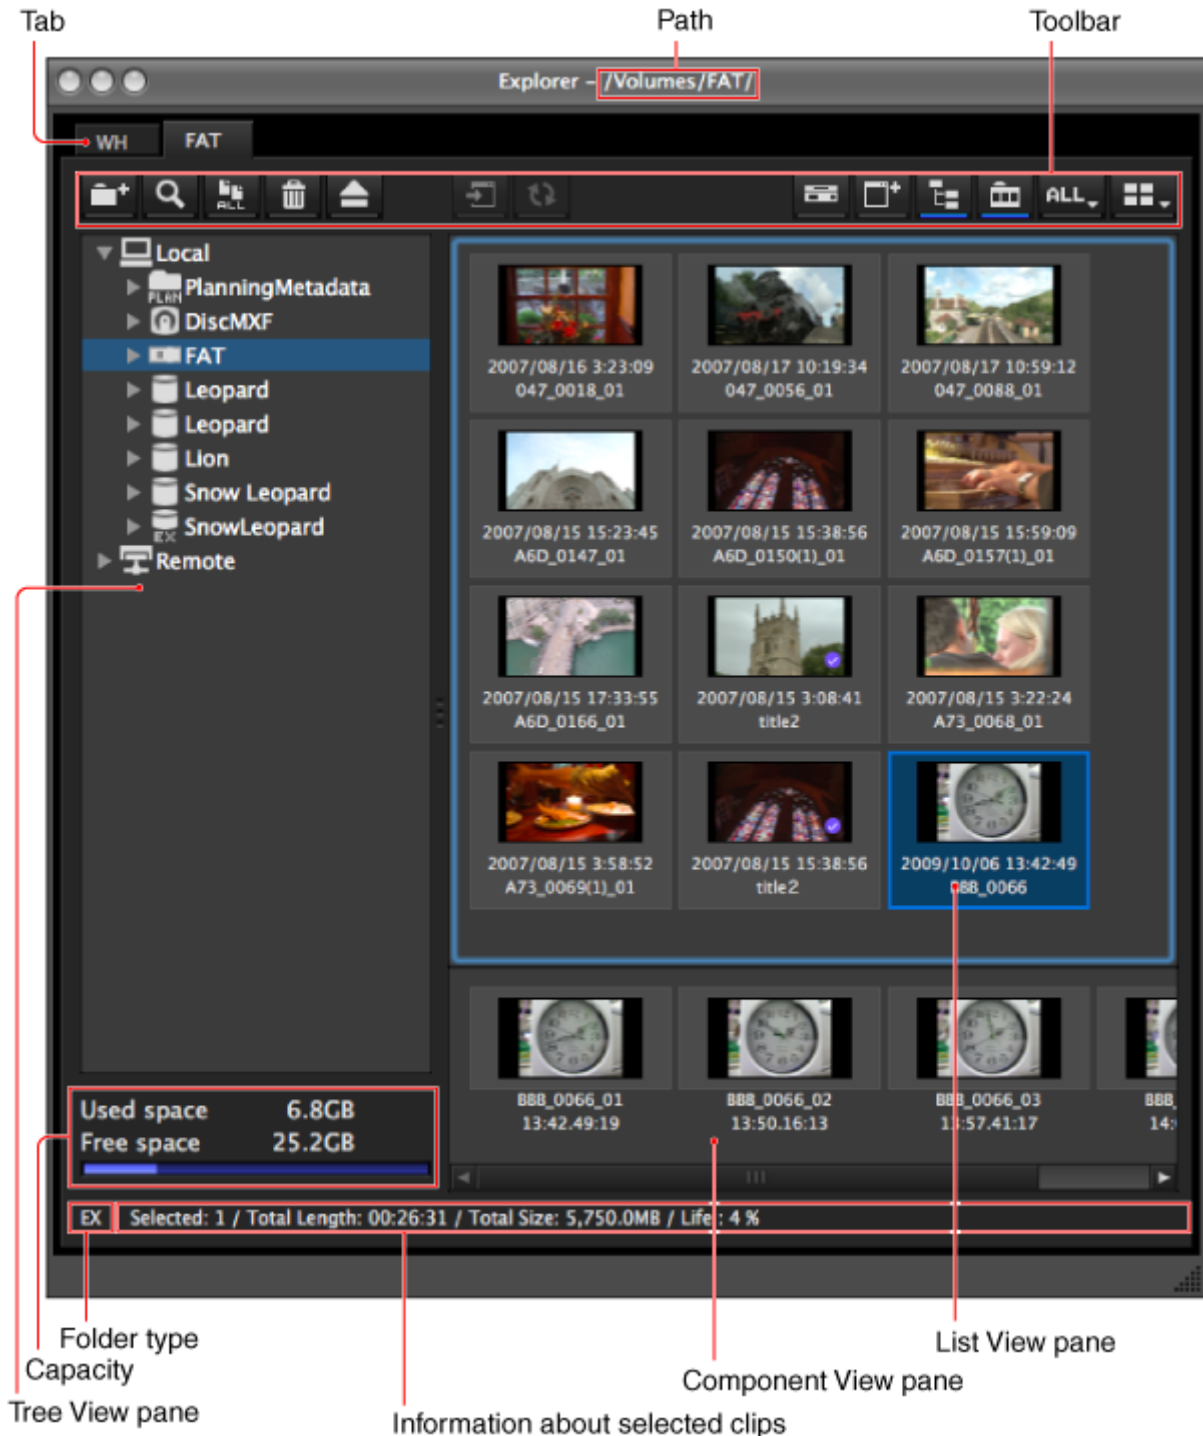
Tab

Path

Toolbar

Explorer – /Volumes/FAT/

WH FAT

ALL

ALL

Local

PlanningMetadata

DiscMXF

FAT

Leopard

Leopard

Lion

Snow Leopard

SnowLeopard

Remote

2007/08/16 3:23:09
047_0018_01

2007/08/17 10:19:34
047_0056_01

2007/08/17 10:59:12
047_0088_01

2007/08/15 15:23:45
A6D_0147_01

2007/08/15 15:38:56
A6D_0150(1)_01

2007/08/15 15:59:09
A6D_0157(1)_01

2007/08/15 17:33:55
A6D_0166_01

2007/08/15 3:08:41
title2

2007/08/15 3:22:24
A73_0068_01

2007/08/15 3:58:52
A73_0069(1)_01

2007/08/15 15:38:56
title2

2009/10/06 13:42:49
BBB_0066

BBB_0066_01
13:42.49:19

BBB_0066_02
13:50.16:13

BBB_0066_03
13:57.41:17

BBB
14:

Used space 6.8GB
Free space 25.2GB

EX

Selected: 1 / Total Length: 00:26:31 / Total Size: 5,750.0MB / Life: 4 %

Folder type

Capacity

Tree View pane

List View pane

Component View pane

Information about selected clips